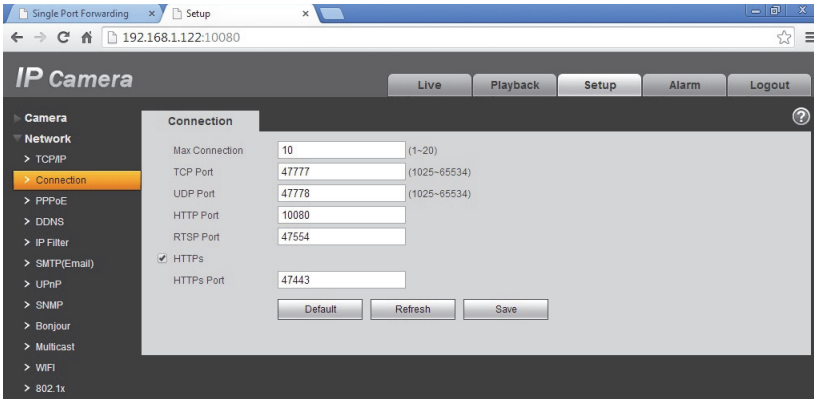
Single Port Forwarding × Setup ×

192.168.1.122:10080

IP Camera

Live Playback Setup Alarm Logout

Camera
Network
> TCP/IP
> Connection
> PPPoE
> DDNS
> IP Filter
> SMTP(Email)
> UPnP
> SNMP
> Bonjour
> Multicast
> WIFI
> 802.1x

Connection

?

Max Connection 10 (1~20)
TCP Port 47777 (1025~65534)
UDP Port 47778 (1025~65534)
HTTP Port 10080
RTSP Port 47554
✔ HTTPs
HTTPs Port 47443

Default Refresh Save